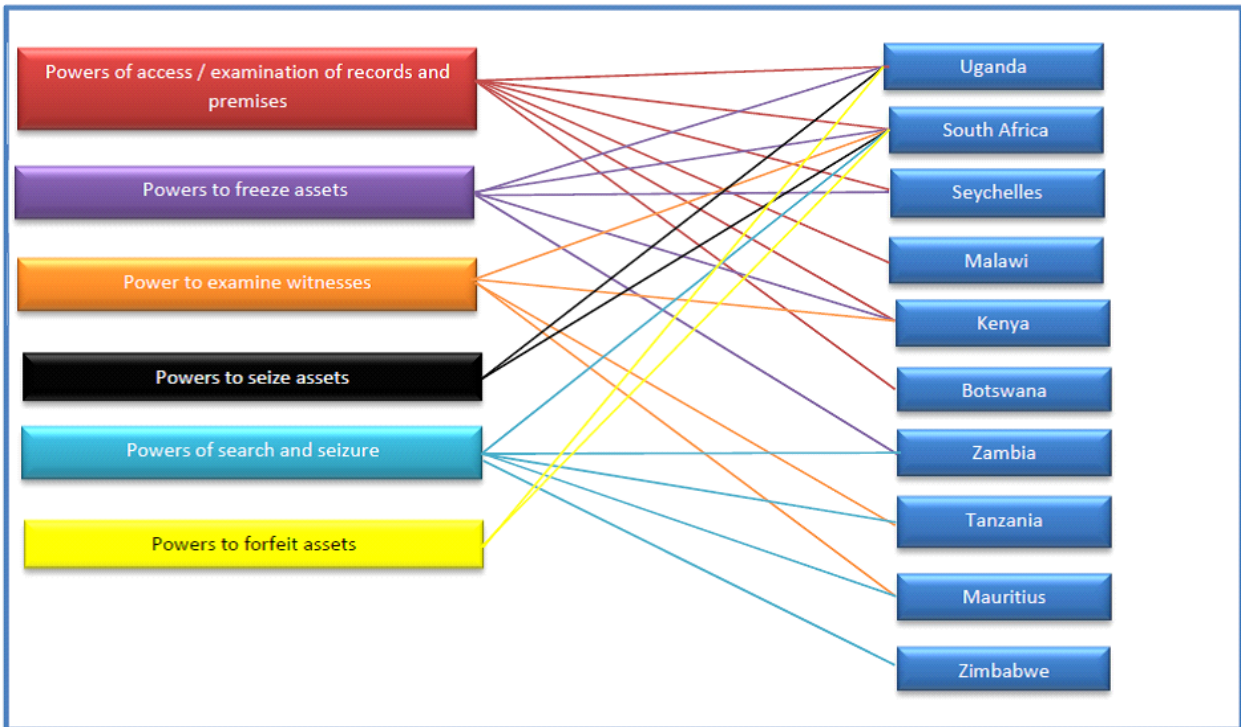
Powers of access / examination of records and premises

Powers to freeze assets

Power to examine witnesses

Powers to seize assets

Powers of search and seizure

Powers to forfeit assets

Uganda

South Africa

Seychelles

Malawi

Kenya

Botswana

Zambia

Tanzania

Mauritius

Zimbabwe